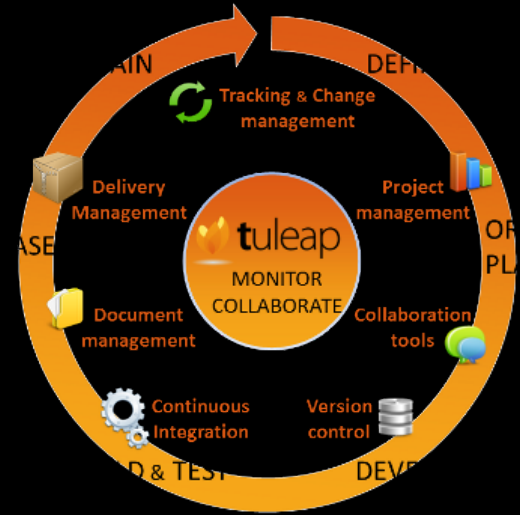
AIN

DEFI

Tracking & Change management

Delivery Management

Project management

ASE

OR
PLA

tuleap

MONITOR
COLLABORATE

Document management

Collaboration tools

Continuous Integration

Version control

D & TEST

DEVE